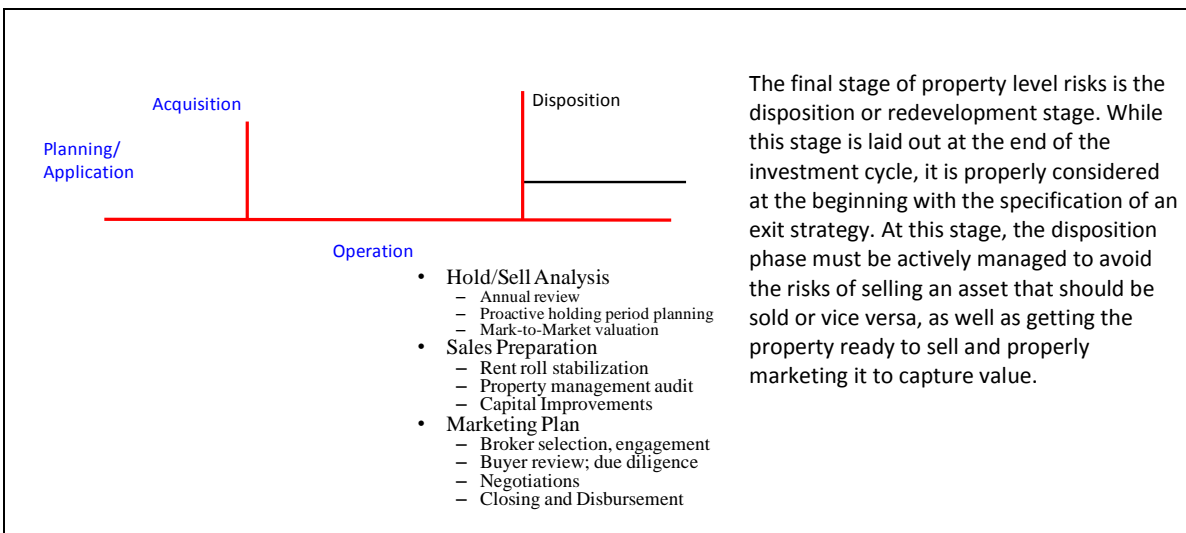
Acquisition

Disposition

Planning/ Application

Operation

- Hold/Sell Analysis
  - Annual review
  - Proactive holding period planning
  - Mark-to-Market valuation
- Sales Preparation
  - Rent roll stabilization
  - Property management audit
  - Capital Improvements
- Marketing Plan
  - Broker selection, engagement
  - Buyer review; due diligence
  - Negotiations
  - Closing and Disbursement

The final stage of property level risks is the disposition or redevelopment stage. While this stage is laid out at the end of the investment cycle, it is properly considered at the beginning with the specification of an exit strategy. At this stage, the disposition phase must be actively managed to avoid the risks of selling an asset that should be sold or vice versa, as well as getting the property ready to sell and properly marketing it to capture value.